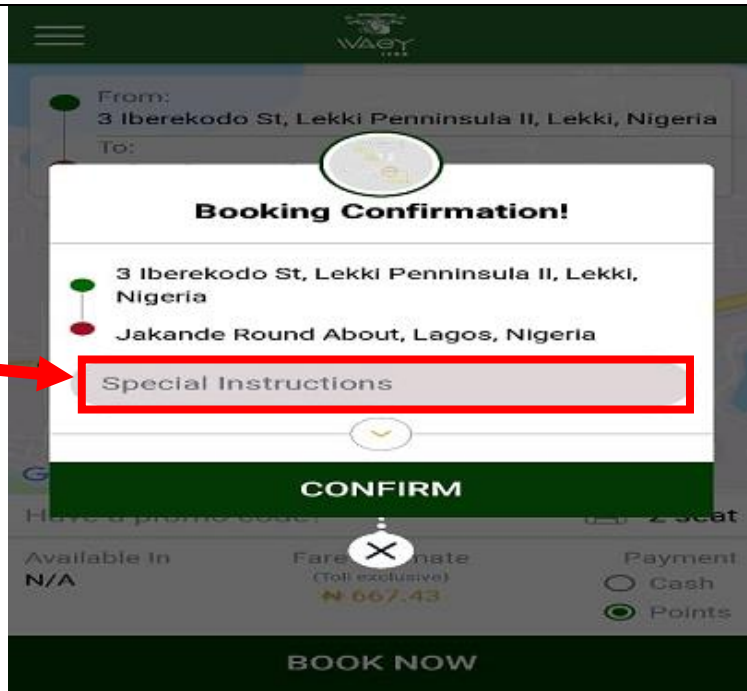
WAGY

From:
3 Iberekodo St, Lekki Penninsula II, Lekki, Nigeria
To:

Booking Confirmation!

3 Iberekodo St, Lekki Penninsula II, Lekki, Nigeria

Jakande Round About, Lagos, Nigeria

Special Instructions

CONFIRM

Have a promo code?
2 Seat

Available In
N/A

Fare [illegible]mate
(Toll exclusive)
₦ 667.43

Payment
Cash
Points

BOOK NOW